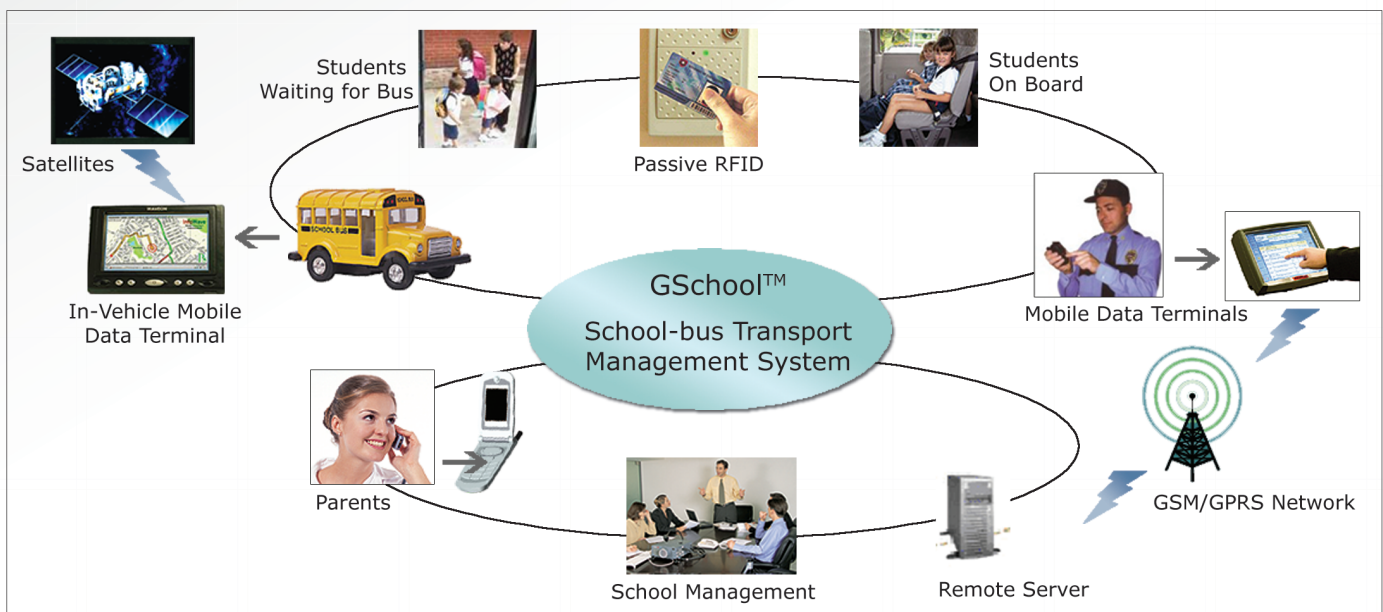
Satellites

Students Waiting for Bus

Passive RFID

Students On Board

In-Vehicle Mobile Data Terminal

SCHOOL BUS

GSchool$^{TM}$

School-bus Transport Management System

Mobile Data Terminals

Parents

GSM/GPRS Network

School Management

Remote Server